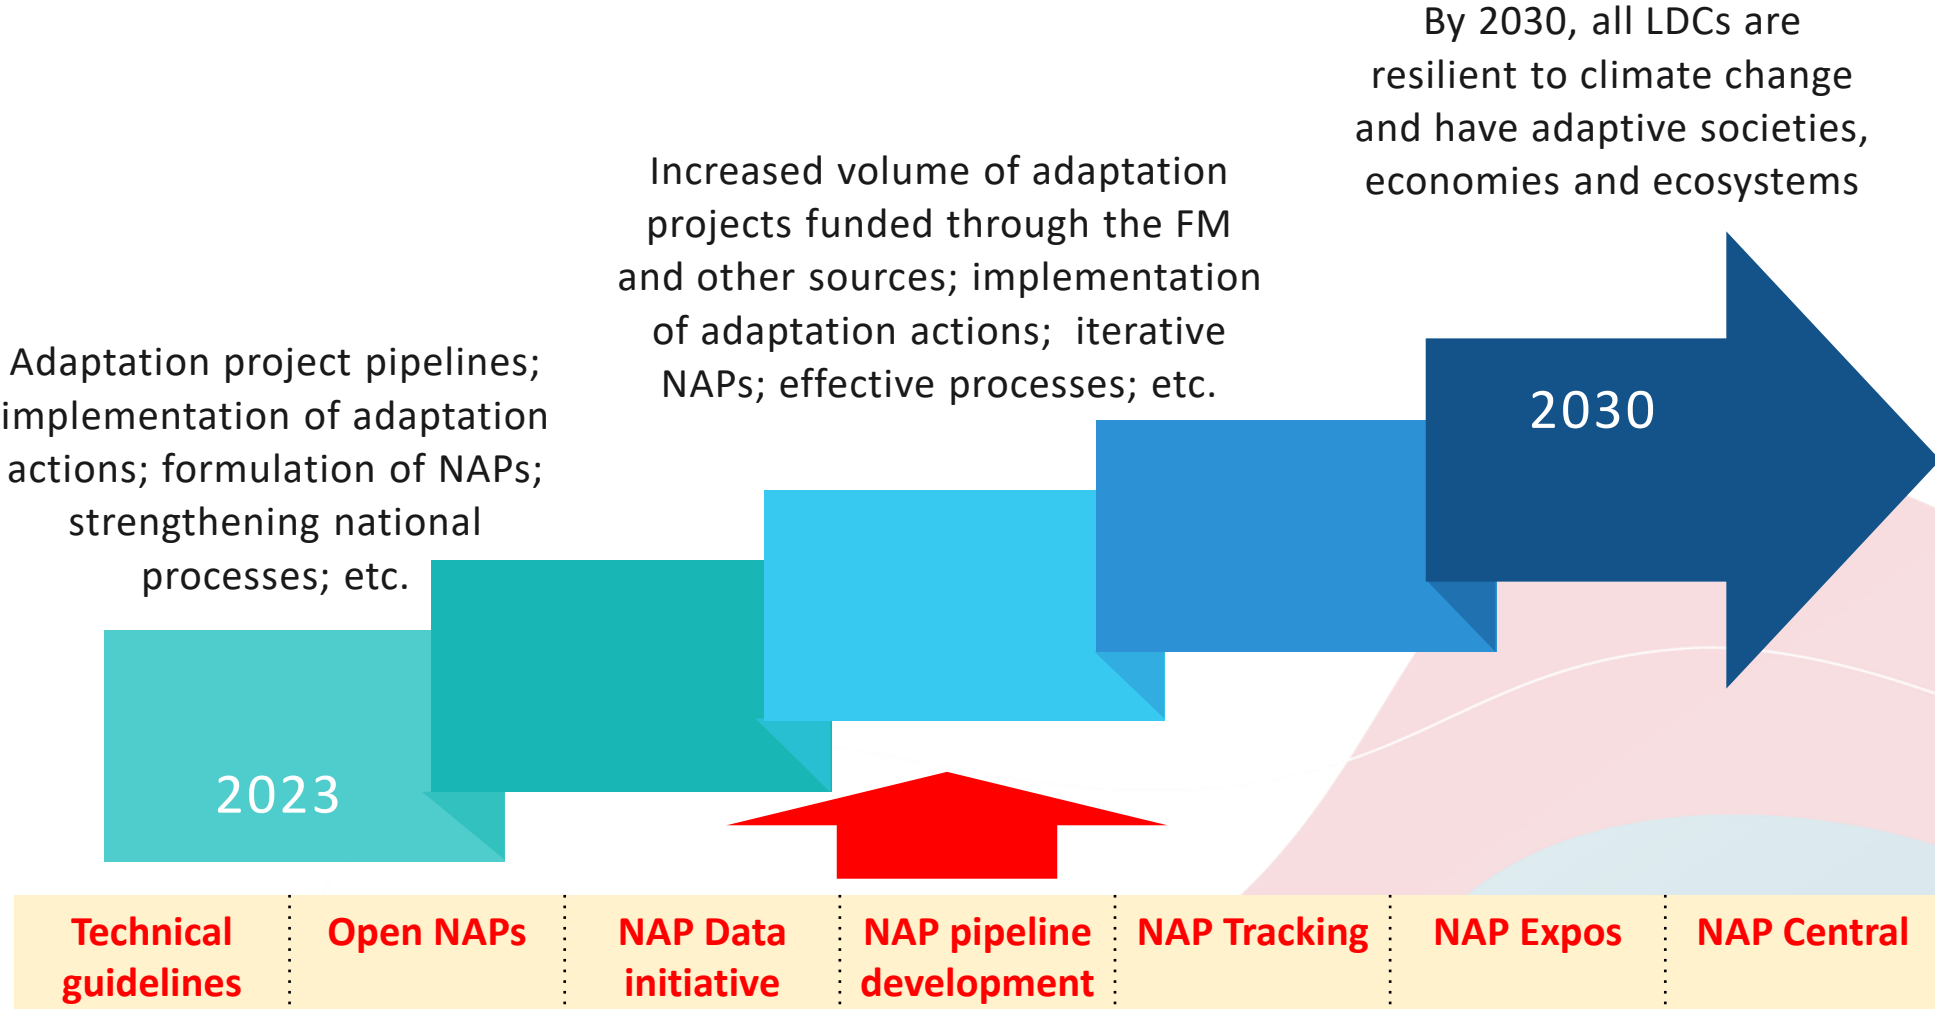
By 2030, all LDCs are resilient to climate change and have adaptive societies, economies and ecosystems

Increased volume of adaptation projects funded through the FM and other sources; implementation of adaptation actions; iterative NAPs; effective processes; etc.

Adaptation project pipelines; implementation of adaptation actions; formulation of NAPs; strengthening national processes; etc.

2030

2023

| Technical guidelines | Open NAPs | NAP Data initiative | NAP pipeline development | NAP Tracking | NAP Expos | NAP Central |
|---|---|---|---|---|---|---|